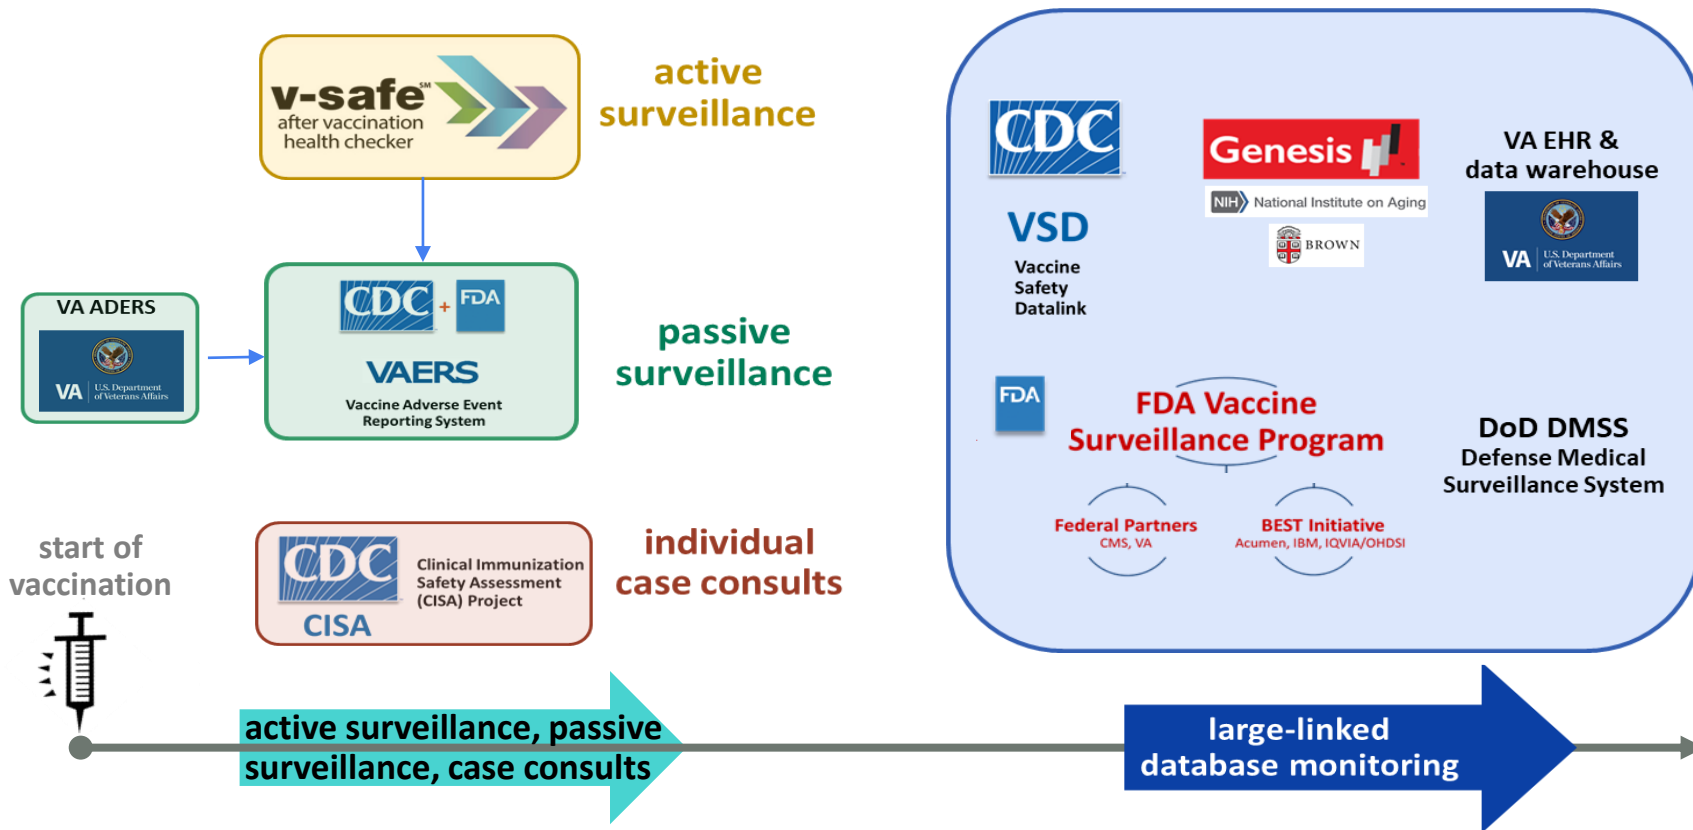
v-safe℠
after vaccination health checker

active surveillance

VA ADERS

VA U.S. Department of Veterans Affairs

CDC + FDA

VAERS
Vaccine Adverse Event Reporting System

passive surveillance

start of vaccination

CDC
CISA
Clinical Immunization Safety Assessment (CISA) Project

individual case consults

CDC
VSD
Vaccine Safety Datalink

Genesis
NIH National Institute on Aging
BROWN

VA EHR & data warehouse
VA U.S. Department of Veterans Affairs

FDA
FDA Vaccine Surveillance Program

Federal Partners
CMS, VA

BEST Initiative
Acumen, IBM, IQVIA/OHDSI

DoD DMSS
Defense Medical Surveillance System

active surveillance, passive surveillance, case consults

large-linked database monitoring